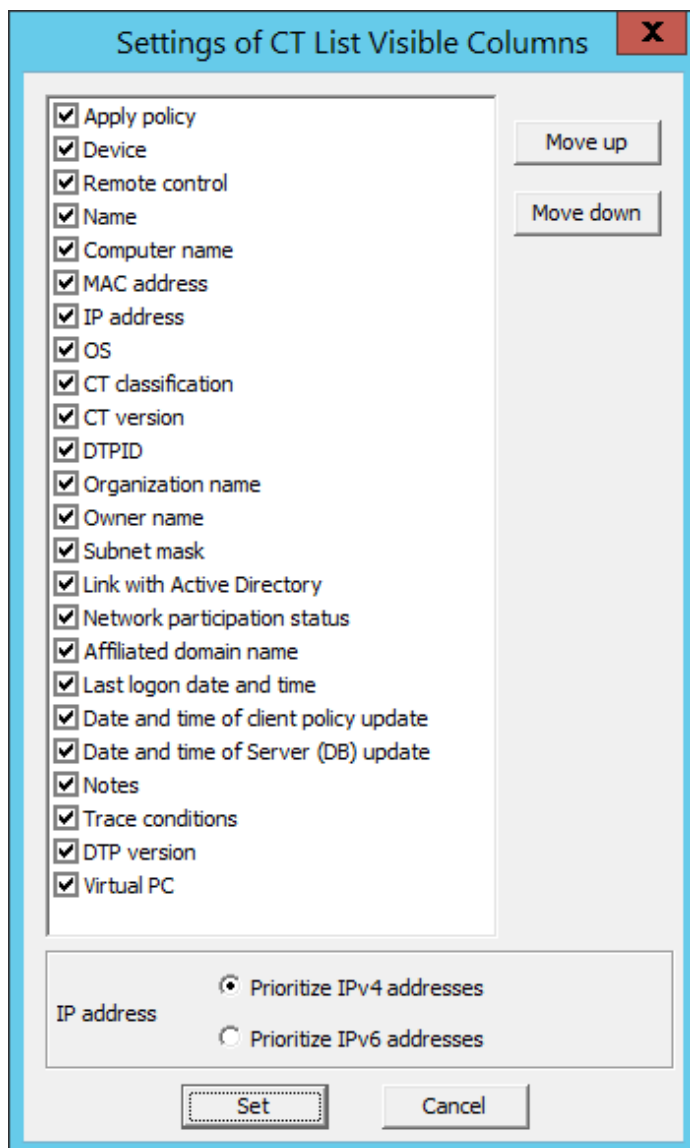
Settings of CT List Visible Columns

X

Apply policy
Device
Remote control
Name
Computer name
MAC address
IP address
OS
CT classification
CT version
DTPID
Organization name
Owner name
Subnet mask
Link with Active Directory
Network participation status
Affiliated domain name
Last logon date and time
Date and time of client policy update
Date and time of Server (DB) update
Notes
Trace conditions
DTP version
Virtual PC

Move up

Move down

IP address

Prioritize IPv4 addresses

Prioritize IPv6 addresses

Set

Cancel